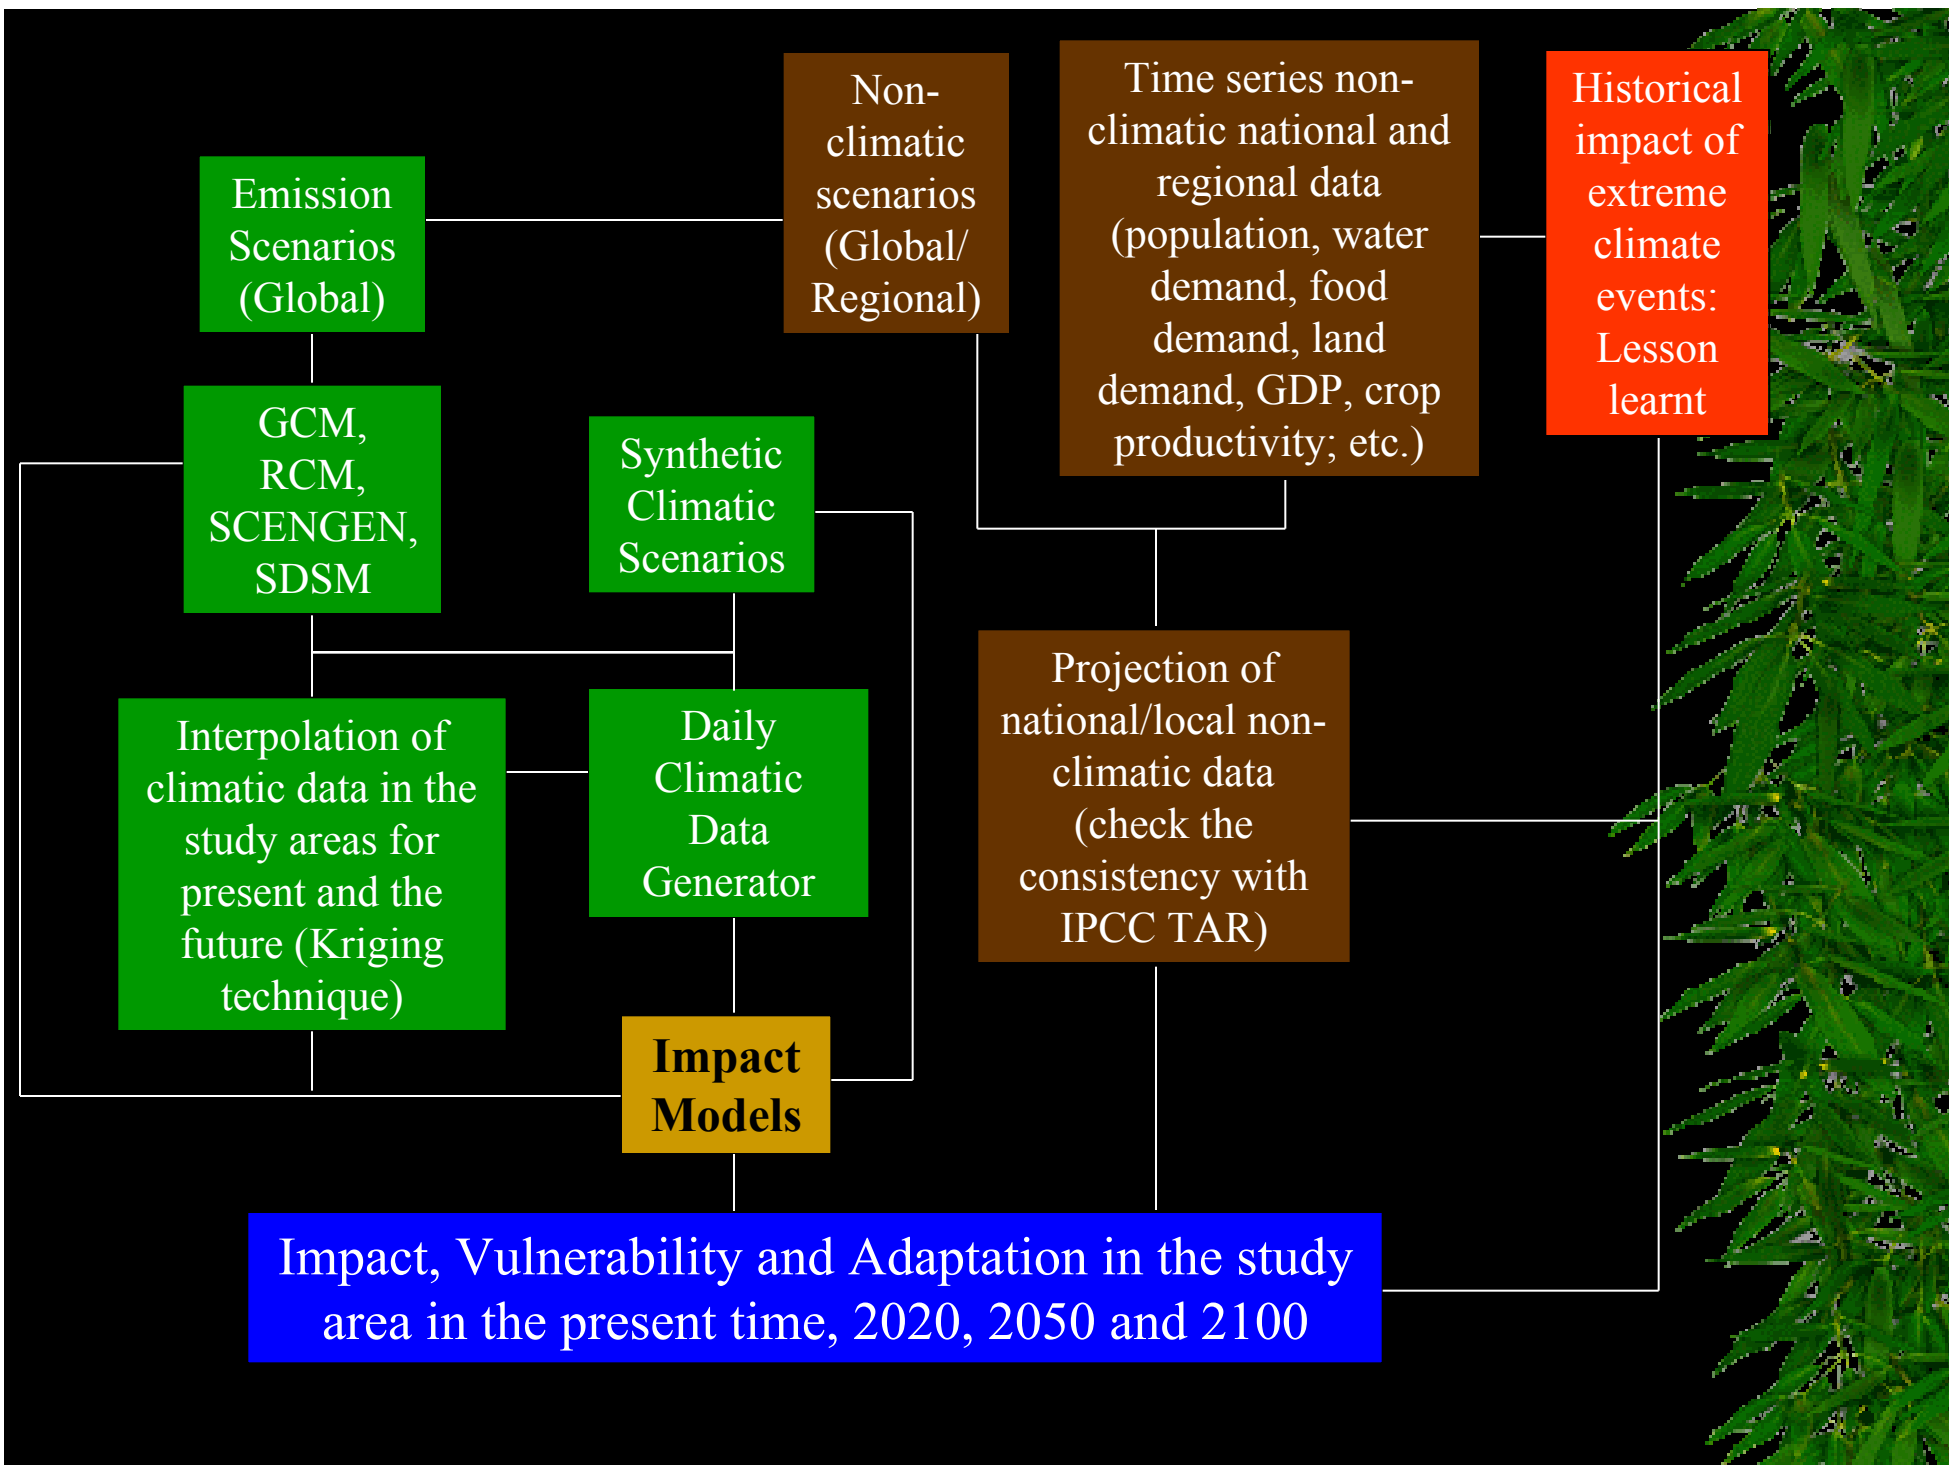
Emission Scenarios (Global)

Non-climatic scenarios (Global/ Regional)

Time series non-climatic national and regional data (population, water demand, food demand, land demand, GDP, crop productivity; etc.)

Historical impact of extreme climate events: Lesson learnt

GCM, RCM, SCENGEN, SDSM

Synthetic Climatic Scenarios

Interpolation of climatic data in the study areas for present and the future (Kriging technique)

Daily Climatic Data Generator

Projection of national/local non-climatic data (check the consistency with IPCC TAR)

Impact Models

Impact, Vulnerability and Adaptation in the study area in the present time, 2020, 2050 and 2100